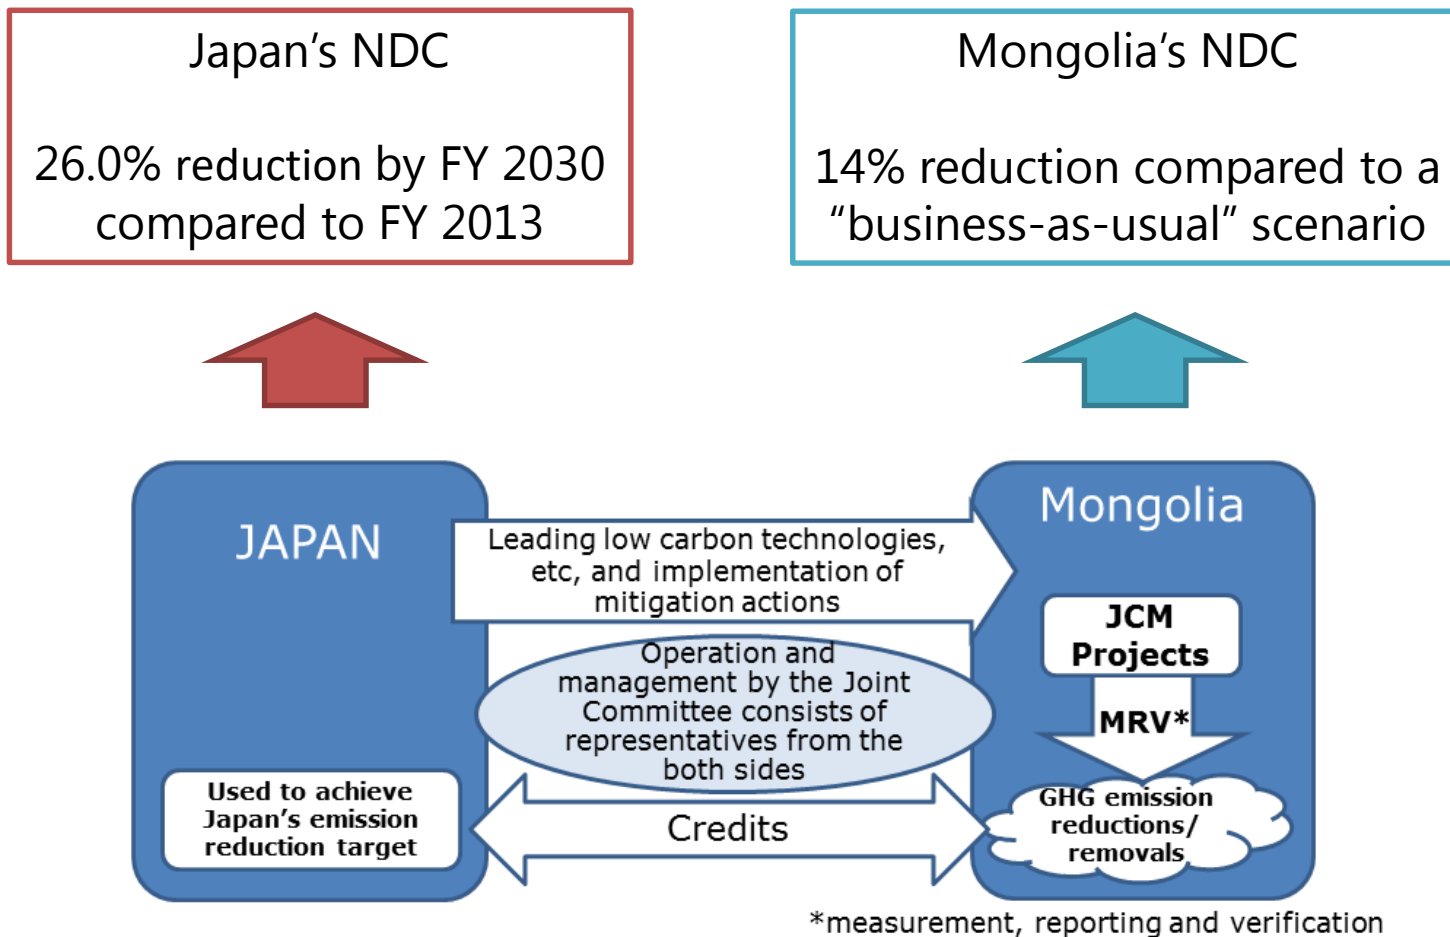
Japan’s NDC

26.0% reduction by FY 2030 compared to FY 2013

Mongolia’s NDC

14% reduction compared to a “business-as-usual” scenario

JAPAN

Mongolia

Leading low carbon technologies, etc, and implementation of mitigation actions

JCM Projects

Operation and management by the Joint Committee consists of representatives from the both sides

MRV*

Used to achieve Japan’s emission reduction target

GHG emission reductions/ removals

Credits

*measurement, reporting and verification